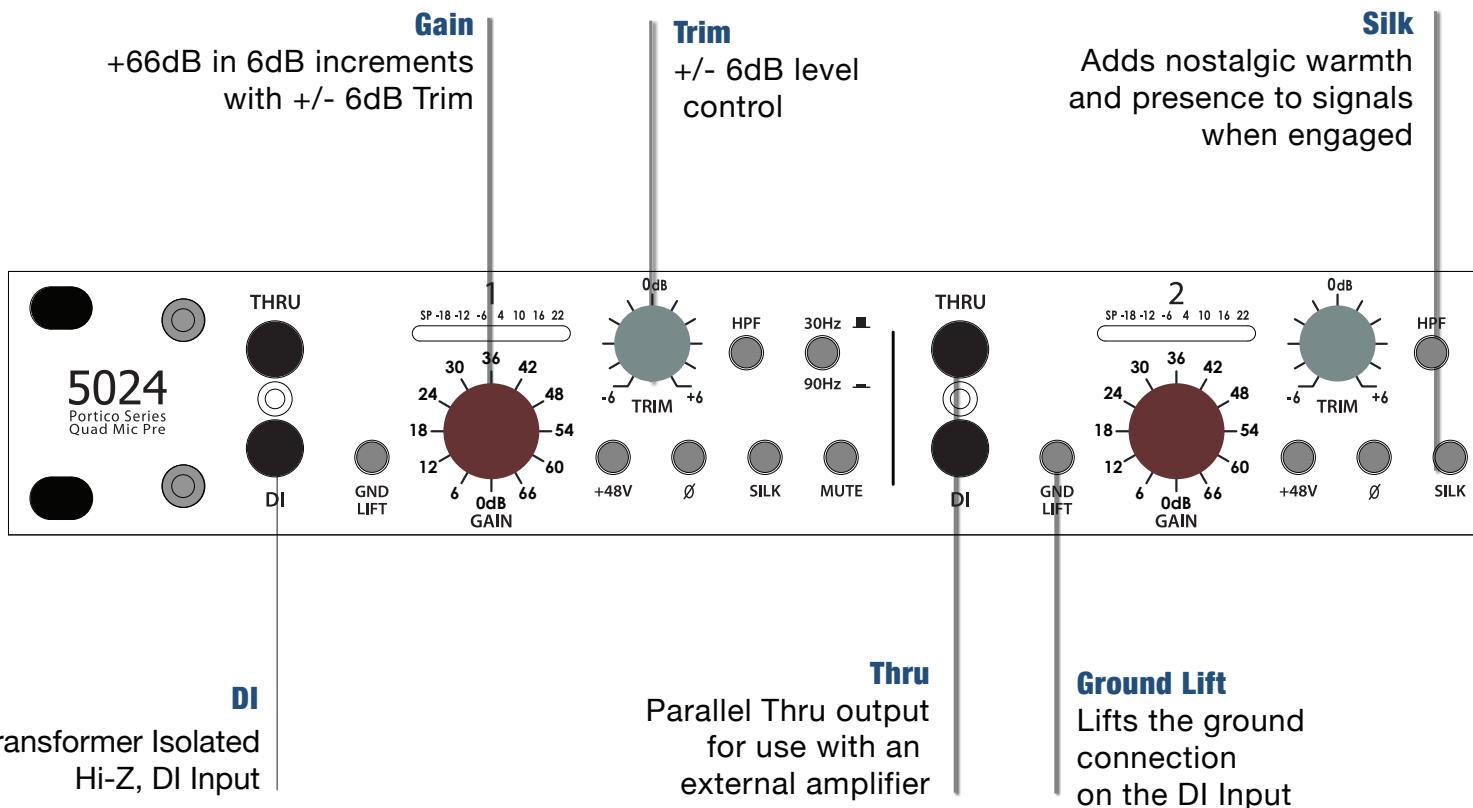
Gain
+66dB in 6dB increments with +/- 6dB Trim

Trim
+/- 6dB level control

Silk
Adds nostalgic warmth and presence to signals when engaged

5024
Portico Series
Quad Mic Pre

THRU
DI
GND LIFT

1
SP -18 -12 -6 4 10 16 22
30 36 42 24 48 18 54 12 60 6 66
0dB
GAIN

0dB
-6 TRIM +6
HPF
30Hz
90Hz
+48V
Ø
SILK
MUTE

THRU
DI
GND LIFT

2
SP -18 -12 -6 4 10 16 22
30 36 42 24 48 18 54 12 60 6 66
0dB
GAIN

0dB
-6 TRIM +6
HPF
+48V
Ø
SILK

DI
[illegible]ransformer Isolated Hi-Z, DI Input

Thru
Parallel Thru output for use with an external amplifier

Ground Lift
Lifts the ground connection on the DI Input